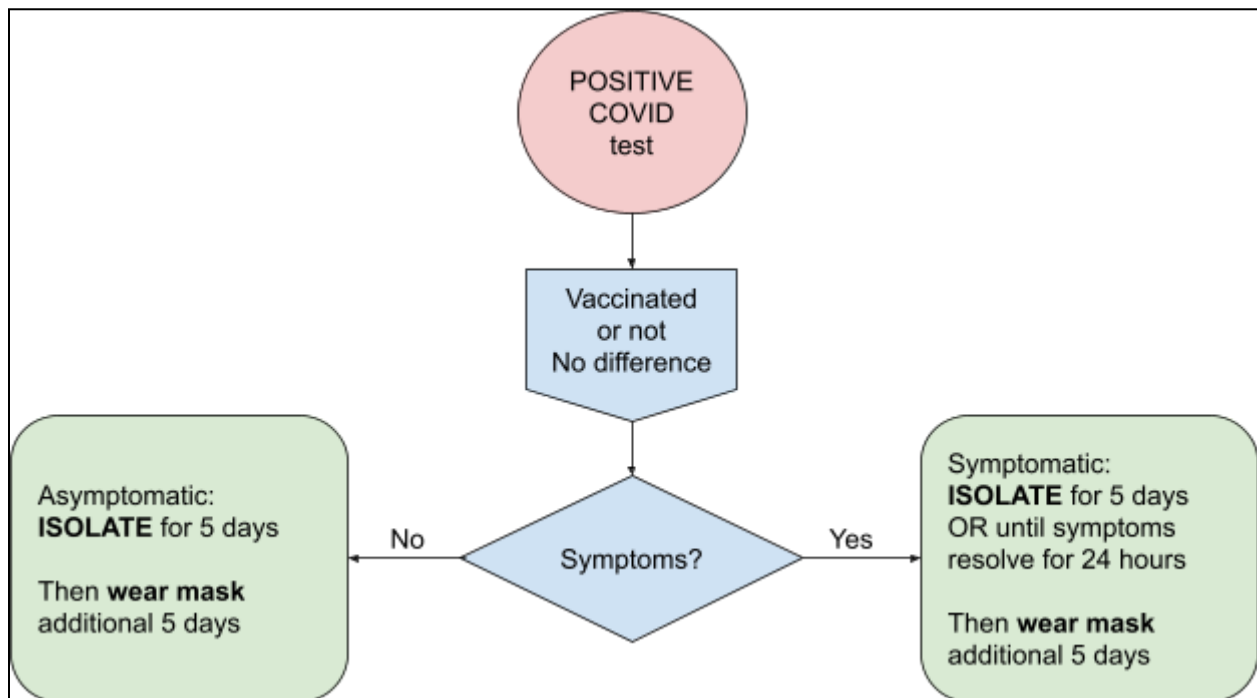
POSITIVE COVID test

Vaccinated or not No difference

Symptoms?

No

Yes

Asymptomatic: ISOLATE for 5 days

Then wear mask additional 5 days

Symptomatic: ISOLATE for 5 days OR until symptoms resolve for 24 hours

Then wear mask additional 5 days